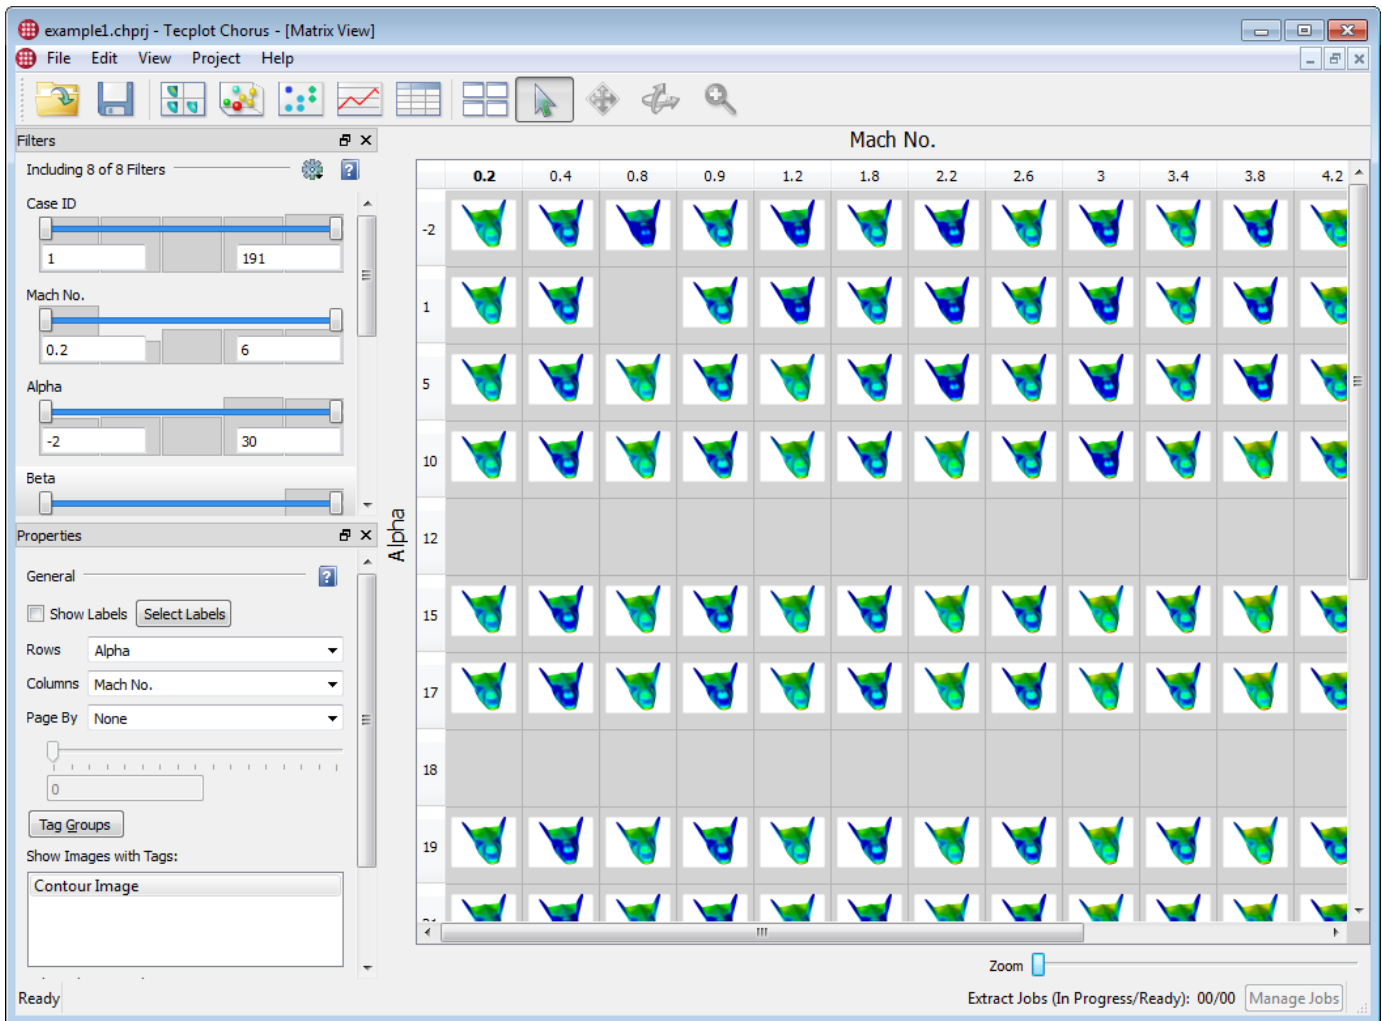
example1.chprj - Tecplot Chorus - [Matrix View]

File Edit View Project Help

Filters

Including 8 of 8 Filters

Case ID

1

191

Mach No.

0.2

6

Alpha

-2

30

Beta

Properties

General

Show Labels

Select Labels

Rows Alpha

Columns Mach No.

Page By None

0

Tag Groups

Show Images with Tags:

Contour Image

Mach No.

| | 0.2 | 0.4 | 0.8 | 0.9 | 1.2 | 1.8 | 2.2 | 2.6 | 3 | 3.4 | 3.8 | 4.2 |
|---|---|---|---|---|---|---|---|---|---|---|---|---|
| -2 | | | | | | | | | | | | |
| 1 | | | | | | | | | | | | |
| 5 | | | | | | | | | | | | |
| 10 | | | | | | | | | | | | |
| 12 | | | | | | | | | | | | |
| 15 | | | | | | | | | | | | |
| 17 | | | | | | | | | | | | |
| 18 | | | | | | | | | | | | |
| 19 | | | | | | | | | | | | |

Alpha

Zoom

Ready

Extract Jobs (In Progress/Ready): 00/00

Manage Jobs